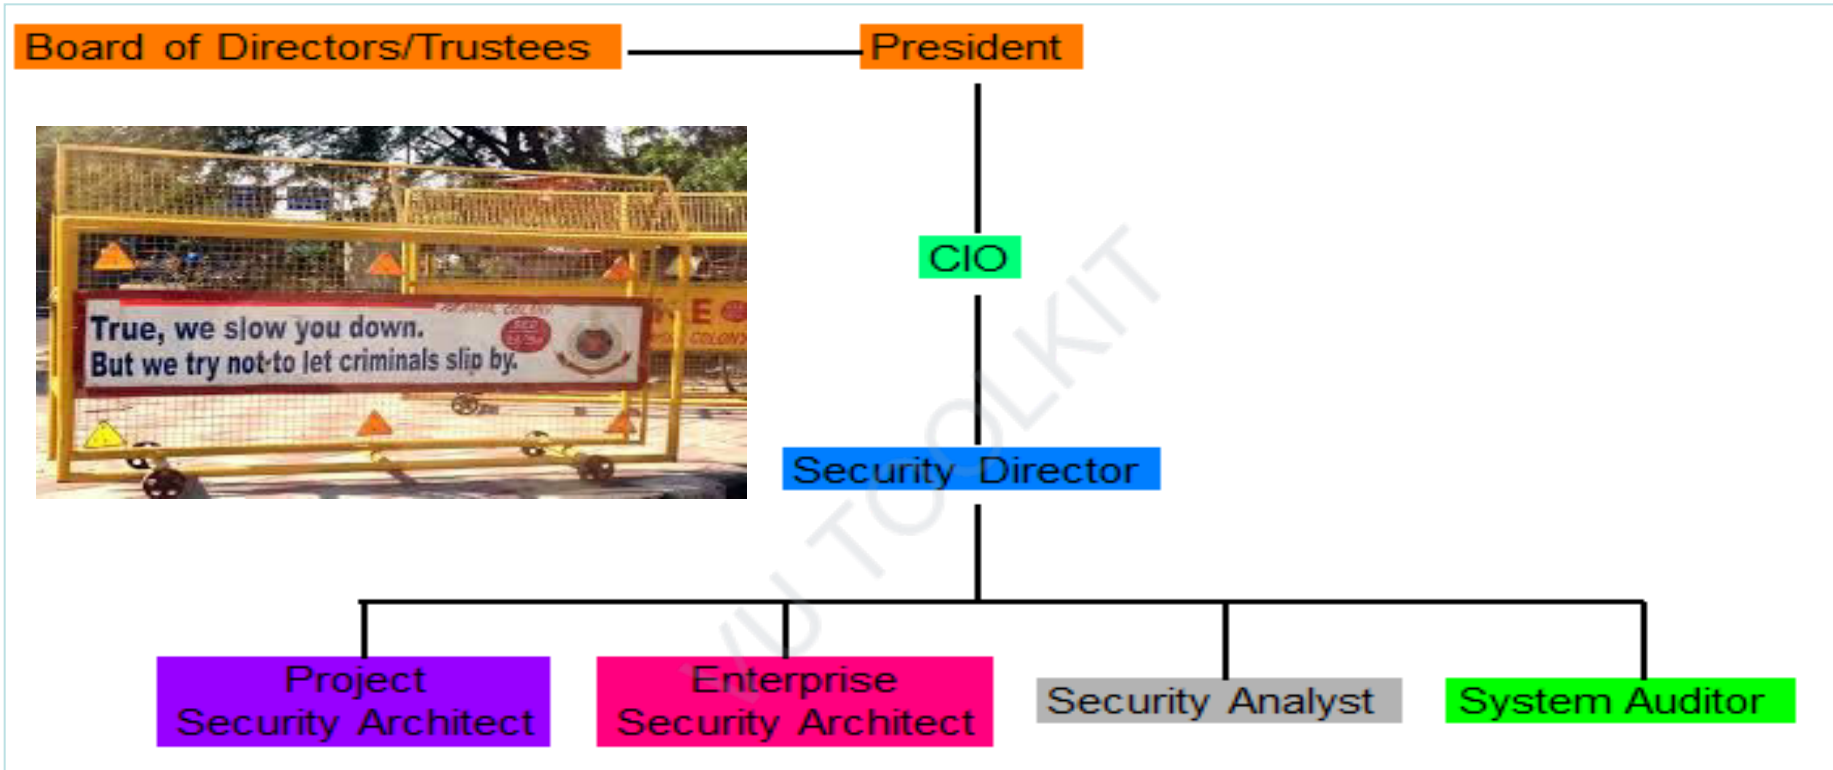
Board of Directors/Trustees

President

True, we slow you down.
But we try not to let criminals slip by.

CIO

Security Director

Project Security Architect

Enterprise Security Architect

Security Analyst

System Auditor

VU TOOLKIT